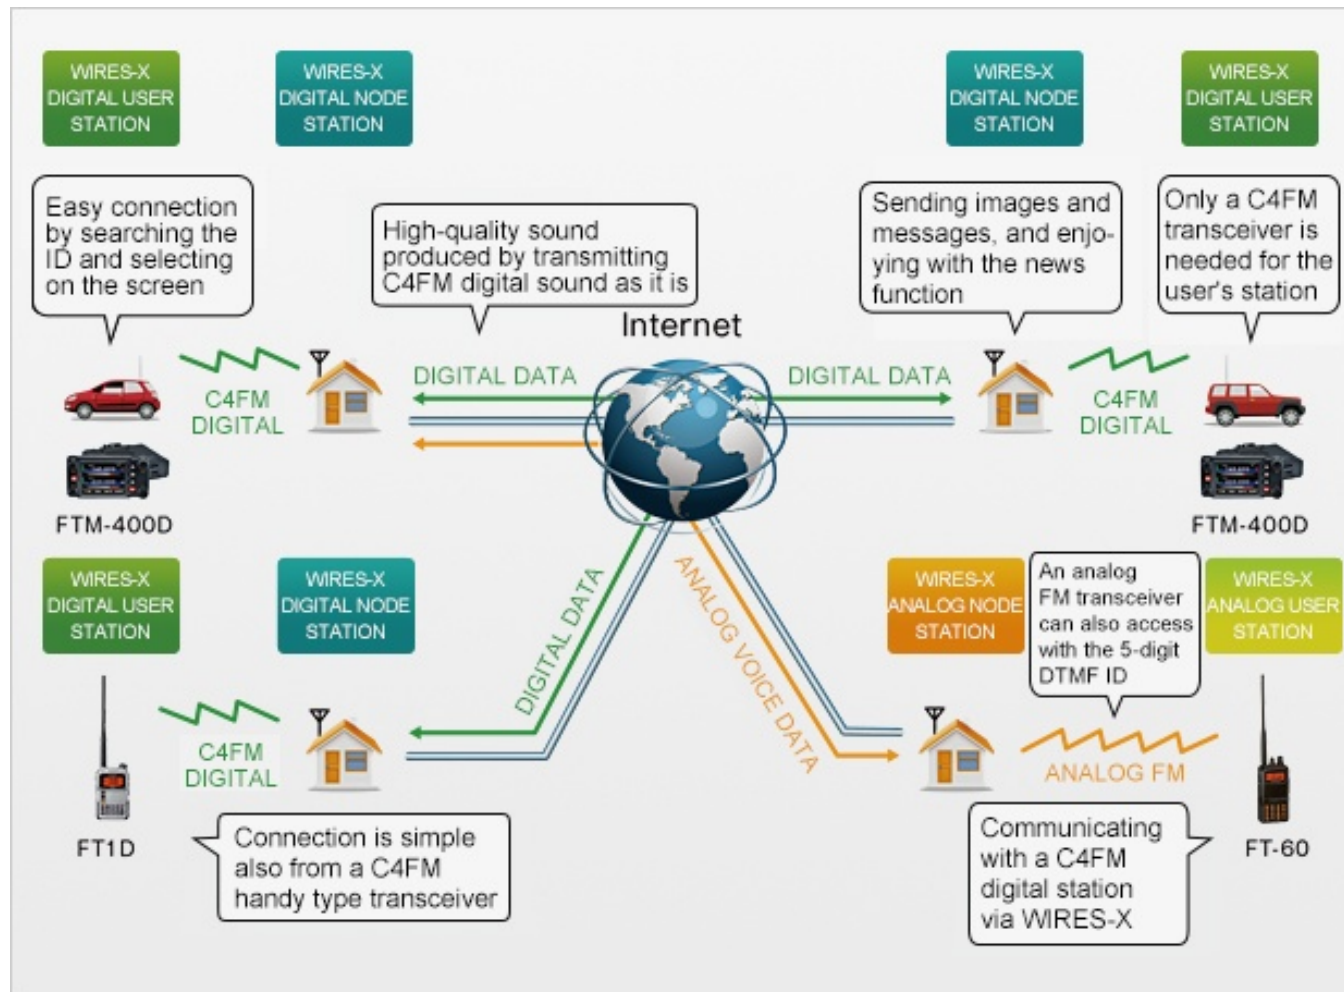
WIRES-X DIGITAL USER STATION

WIRES-X DIGITAL NODE STATION

WIRES-X DIGITAL NODE STATION

WIRES-X DIGITAL USER STATION

Easy connection by searching the ID and selecting on the screen

High-quality sound produced by transmitting C4FM digital sound as it is

Sending images and messages, and enjoying with the news function

Only a C4FM transceiver is needed for the user's station

Internet

C4FM DIGITAL

DIGITAL DATA

DIGITAL DATA

C4FM DIGITAL

FTM-400D

FTM-400D

WIRES-X DIGITAL USER STATION

WIRES-X DIGITAL NODE STATION

WIRES-X ANALOG NODE STATION

An analog FM transceiver can also access with the 5-digit DTMF ID

WIRES-X ANALOG USER STATION

DIGITAL DATA

ANALOG VOICE DATA

C4FM DIGITAL

ANALOG FM

FT1D

FT-60

Connection is simple also from a C4FM handy type transceiver

Communicating with a C4FM digital station via WIRES-X